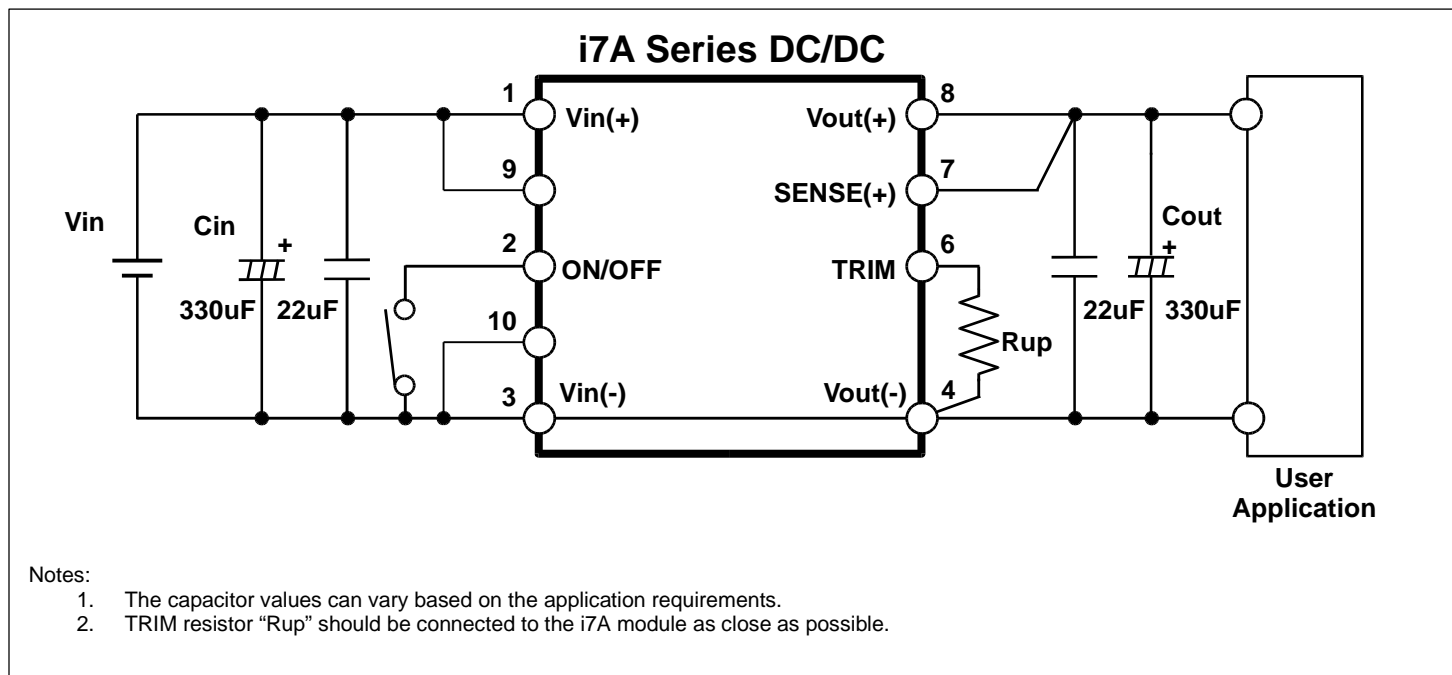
i7A Series DC/DC

Vin

Cin

+

330uF

22uF

1

Vin(+)

9

2

ON/OFF

10

3

Vin(-)

8

Vout(+)

7

SENSE(+)

6

TRIM

Rup

Vout(-)

4

Cout

+

22uF

330uF

User Application

Notes:
1. The capacitor values can vary based on the application requirements.
2. TRIM resistor “Rup” should be connected to the i7A module as close as possible.